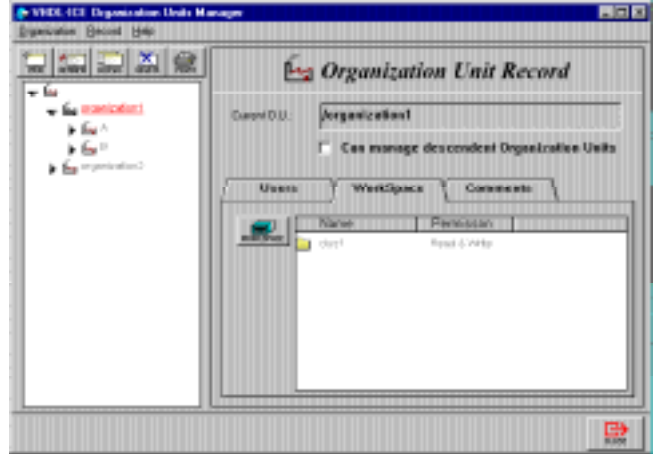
VHDL-ICE Organization Units Manager

Organization Record Help

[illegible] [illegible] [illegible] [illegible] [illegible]

organization1

A

B

organization2

Organization Unit Record

Current O.U.

/organization1

Can manage descendent Organization Units

Users

WorkSpace

Comments

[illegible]

Name

Permission

dev1

Read & Write

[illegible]